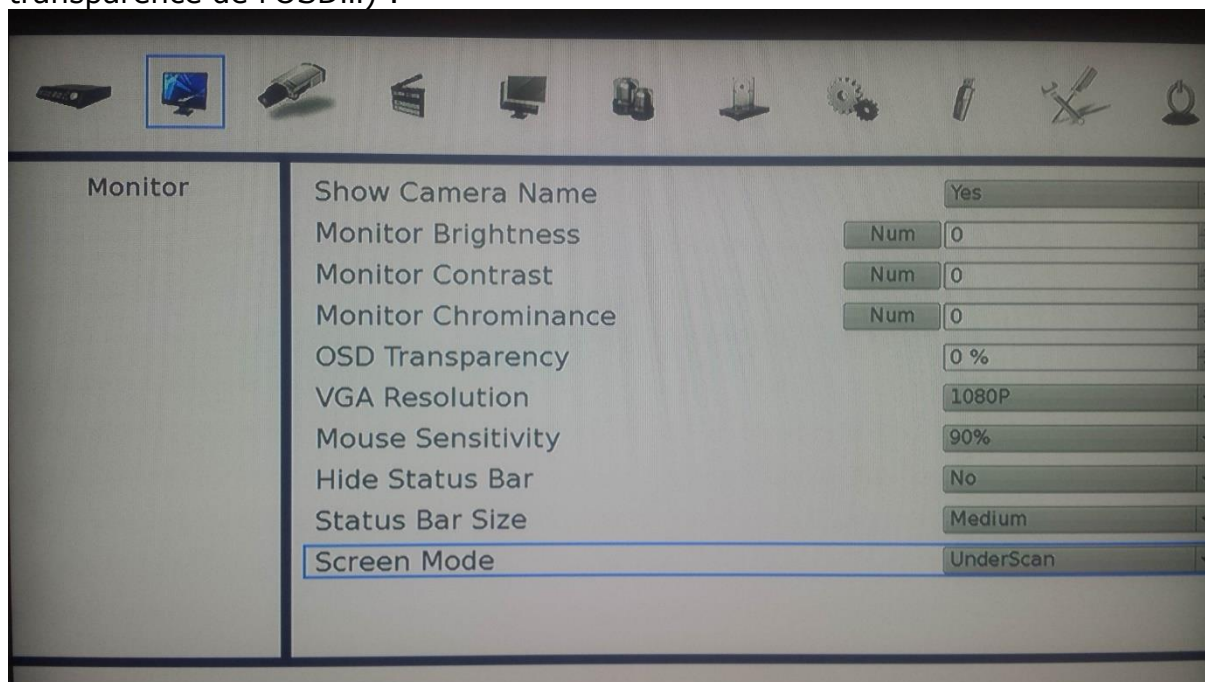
transparence de l'OSD...) :

Monitor

Show Camera Name Yes
Monitor Brightness Num 0
Monitor Contrast Num 0
Monitor Chrominance Num 0
OSD Transparency 0 %
VGA Resolution 1080P
Mouse Sensitivity 90%
Hide Status Bar No
Status Bar Size Medium
Screen Mode UnderScan